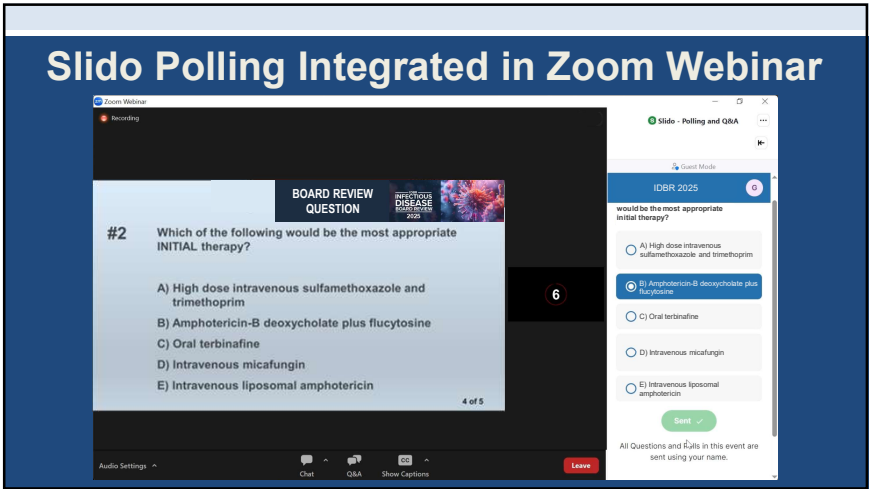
Slido Polling Integrated in Zoom Webinar

Zoom Webinar

Recording

BOARD REVIEW QUESTION

INFECTIOUS DISEASE BOARD REVIEW 2025

#2 Which of the following would be the most appropriate INITIAL therapy?

A) High dose intravenous sulfamethoxazole and trimethoprim
B) Amphotericin-B deoxycholate plus flucytosine
C) Oral terbinafine
D) Intravenous micafungin
E) Intravenous liposomal amphotericin

4 of 5

6

Slido - Polling and Q&A

Guest Mode

IDBR 2025

G

would be the most appropriate initial therapy?

A) High dose intravenous sulfamethoxazole and trimethoprim

B) Amphotericin-B deoxycholate plus flucytosine

C) Oral terbinafine

D) Intravenous micafungin

E) Intravenous liposomal amphotericin

Sent ✓

All Questions and Polls in this event are sent using your name.

Audio Settings

Chat

Q&A

CC

Show Captions

Leave